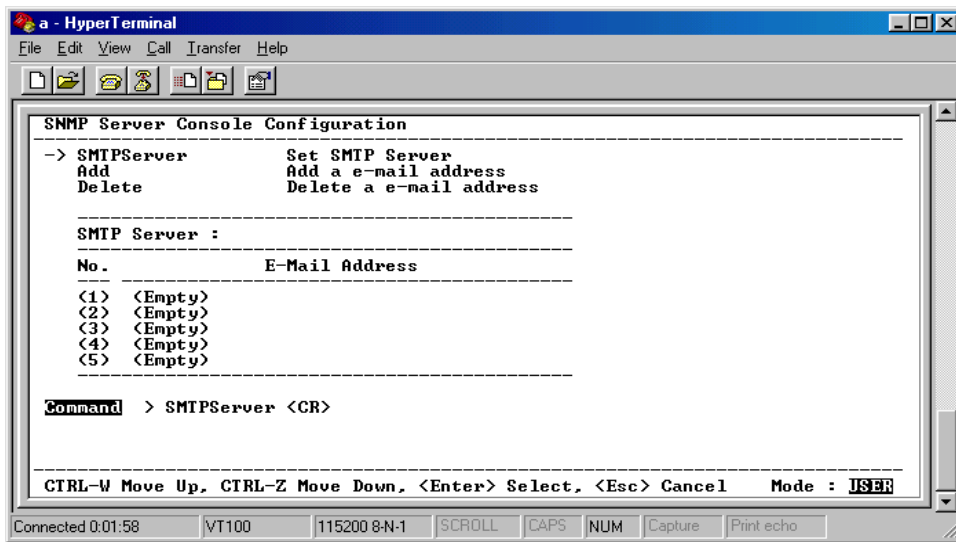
a - HyperTerminal
File Edit View Call Transfer Help

SNMP Server Console Configuration

-> SMTPServer Set SMTP Server
Add Add a e-mail address
Delete Delete a e-mail address

SMTP Server :

No. E-Mail Address

(1) (Empty)
(2) (Empty)
(3) (Empty)
(4) (Empty)
(5) (Empty)

Command > SMTPServer <CR>

CTRL-W Move Up, CTRL-Z Move Down, <Enter> Select, <Esc> Cancel Mode : USER

Connected 0:01:58 VT100 115200 8-N-1 SCROLL CAPS NUM Capture Print echo